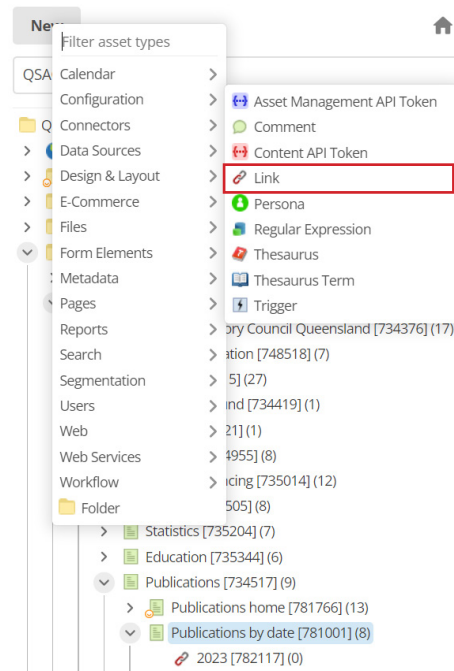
New

QSA

Q

Filter asset types

Calendar
Configuration
Connectors
Data Sources
Design & Layout
E-Commerce
Files
Form Elements
Metadata
Pages
Reports
Search
Segmentation
Users
Web
Web Services
Workflow
Folder

Asset Management API Token
Comment
Content API Token
Link
Persona
Regular Expression
Thesaurus
Thesaurus Term
Trigger

ry Council Queensland [734376] (17)
ation [748518] (7)
5] (27)
nd [734419] (1)
21] (1)
4955] (8)
cing [735014] (12)
505] (8)
Statistics [735204] (7)
Education [735344] (6)
Publications [734517] (9)
Publications home [781766] (13)
Publications by date [781001] (8)
2023 [782117] (0)